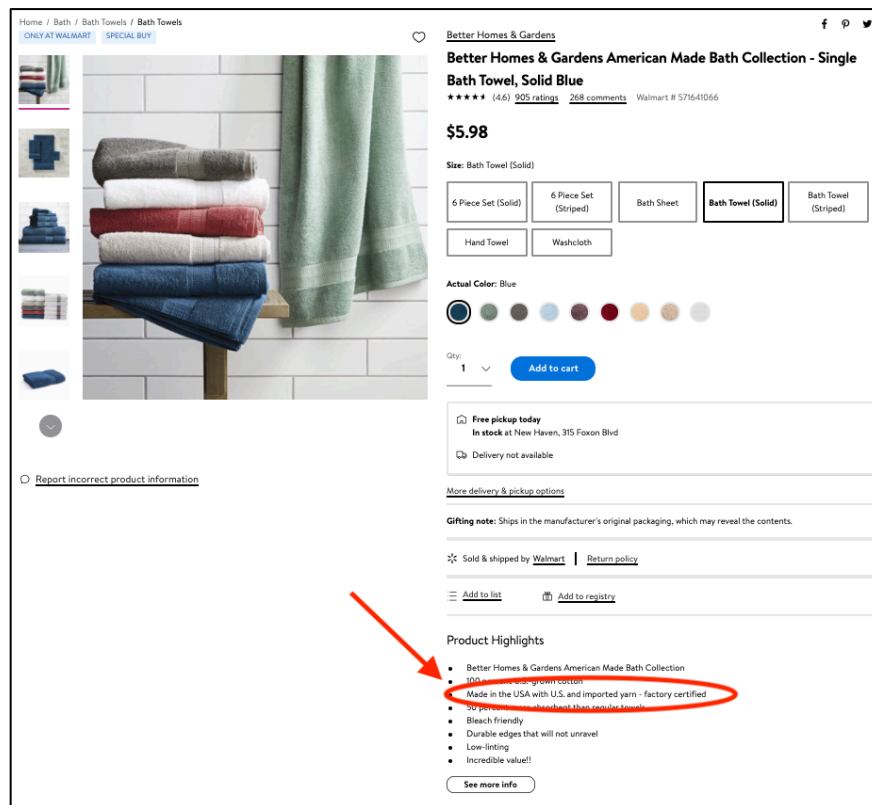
Home / Bath / Bath Towels / Bath Towels

ONLY AT WALMART SPECIAL BUY

Report incorrect product information

Better Homes & Gardens

Better Homes & Gardens American Made Bath Collection - Single Bath Towel, Solid Blue

★★★★★ (4.6) 905 ratings 268 comments Walmart # 571641066

$5.98

Size: Bath Towel (Solid)

6 Piece Set (Solid) | 6 Piece Set (Striped) | Bath Sheet | Bath Towel (Solid) | Bath Towel (Striped) | Hand Towel | Washcloth

Actual Color: Blue

Qty:
1

Add to cart

Free pickup today
In stock at New Haven, 315 Foxon Blvd

Delivery not available

More delivery & pickup options

Gifting note: Ships in the manufacturer's original packaging, which may reveal the contents.

Sold & shipped by Walmart | Return policy

Add to list Add to registry

Product Highlights

- Better Homes & Gardens American Made Bath Collection
- 100 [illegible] U.S. grown cotton
- Made in the USA with U.S. and imported yarn - factory certified
- 50 percent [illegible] absorbent than regular towels
- Bleach friendly
- Durable edges that will not unravel
- Low-linting
- Incredible value!!

See more info